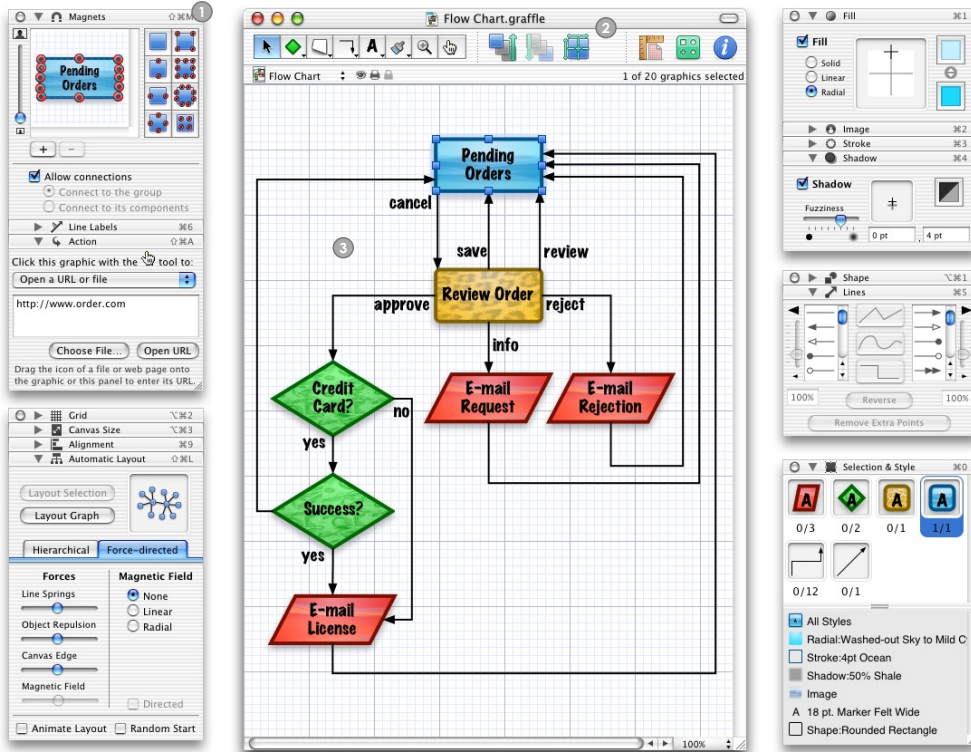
1

Magnets ⇧⌘M

Pending Orders

+ −

Allow connections

Connect to the group

Connect to its components

Line Labels ⌥⌘6

Action ⇧⌘A

Click this graphic with the tool to:

Open a URL or file

http://www.order.com

Choose File... Open URL

Drag the icon of a file or web page onto the graphic or this panel to enter its URL.

Grid ⌥⌘2

Canvas Size ⌥⌘3

Alignment ⌘9

Automatic Layout ⇧⌘L

Layout Selection

Layout Graph

Hierarchical Force-directed

Forces

Line Springs

Object Repulsion

Canvas Edge

Magnetic Field

Magnetic Field

None

Linear

Radial

Directed

Animate Layout Random Start

Flow Chart.graffle

2

Flow Chart

1 of 20 graphics selected

3

Pending Orders

cancel

save

review

Review Order

approve

reject

info

Credit Card?

no

E-mail Request

E-mail Rejection

yes

Success?

yes

E-mail License

100%

Fill

Fill

Solid

Linear

Radial

Image ⌘2

Stroke ⌘3

Shadow ⌘4

Shadow

Fuzziness

0 pt

4 pt

Shape ⌥⌘1

Lines ⌘5

100%

Reverse

100%

Remove Extra Points

Selection & Style ⌘0

A A A A

0/3 0/2 0/1 1/1

0/12 0/1

All Styles

Radial:Washed-out Sky to Mild C

Stroke:4pt Ocean

Shadow:50% Shale

Image

A 18 pt. Marker Felt Wide

Shape:Rounded Rectangle